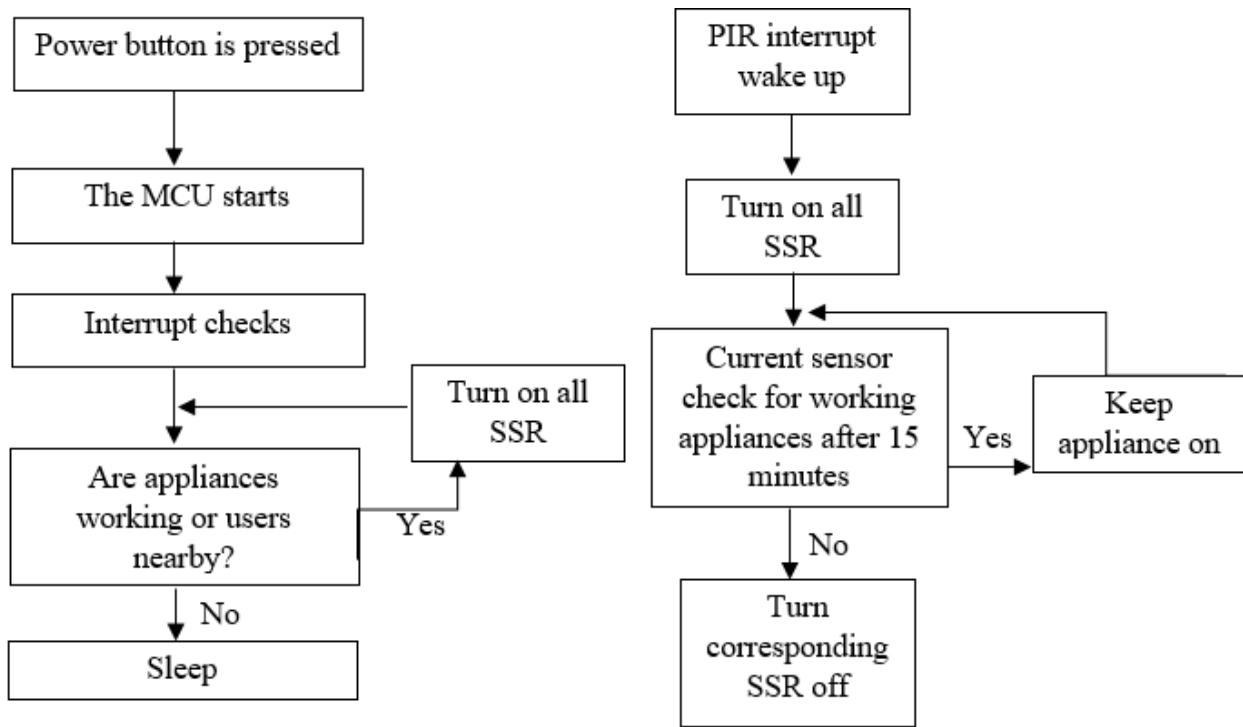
Power button is pressed

The MCU starts

Interrupt checks

Turn on all SSR

Are appliances working or users nearby?

Yes

No

Sleep

PIR interrupt wake up

Turn on all SSR

Current sensor check for working appliances after 15 minutes

Yes

Keep appliance on

No

Turn corresponding SSR off